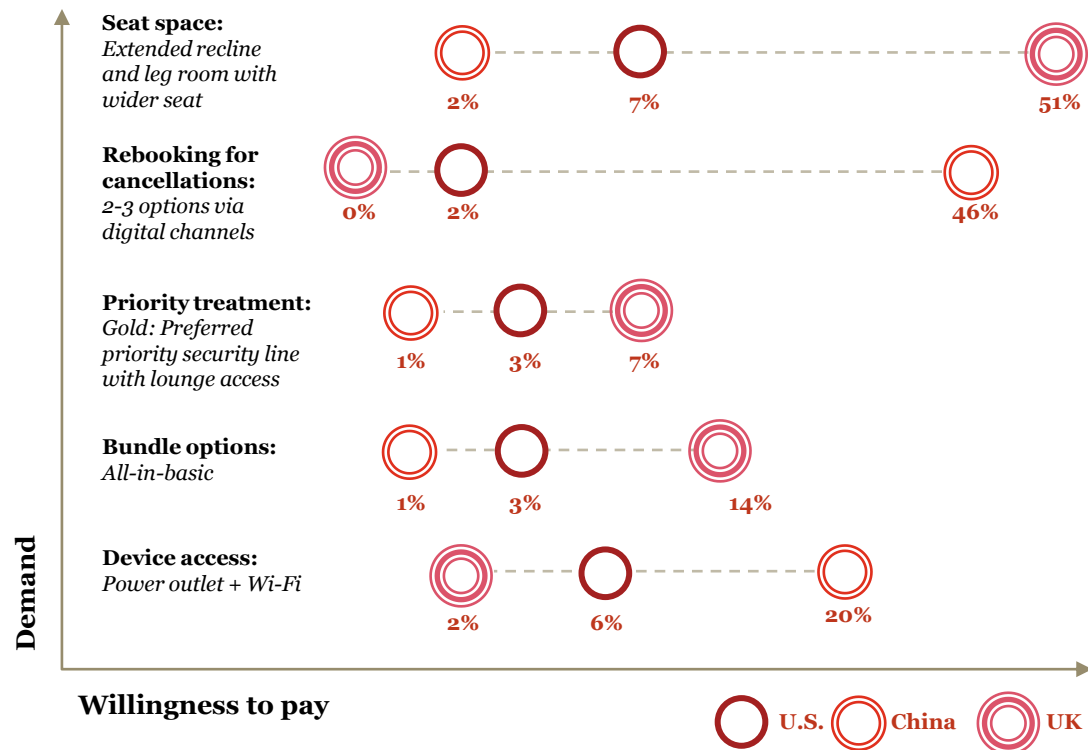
**Seat space:**
*Extended recline and leg room with wider seat*

2% 7% 51%

**Rebooking for cancellations:**
*2-3 options via digital channels*

0% 2% 46%

**Priority treatment:**
*Gold: Preferred priority security line with lounge access*

1% 3% 7%

**Bundle options:**
*All-in-basic*

1% 3% 14%

**Device access:**
*Power outlet + Wi-Fi*

2% 6% 20%

Demand

Willingness to pay

U.S. China UK